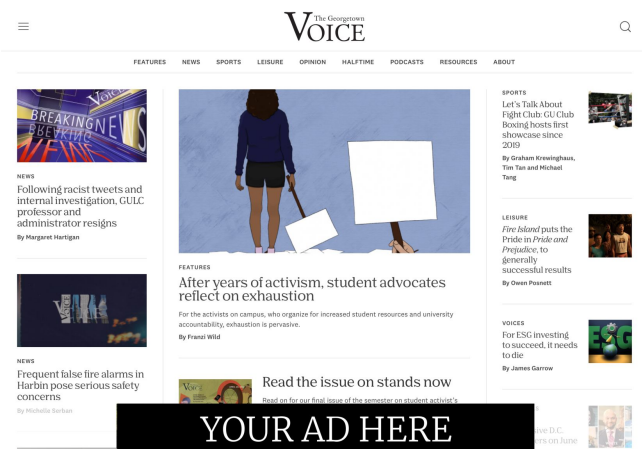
The Georgetown VOICE

FEATURES NEWS SPORTS LEISURE OPINION HALFTIME PODCASTS RESOURCES ABOUT

BREAKING NEWS

NEWS

Following racist tweets and internal investigation, GULC professor and administrator resigns

By Margaret Hartigan

NEWS

Frequent false fire alarms in Harbin pose serious safety concerns

By Michelle Sechan

FEATURES

After years of activism, student advocates reflect on exhaustion

For the activists on campus, who organize for increased student resources and university accountability, exhaustion is pervasive.

By Franzi Wild

Read the issue on stands now

Read on for our final issue of the semester on student activist's

SPORTS

Let's Talk About Fight Club: GU Club Boxing hosts first showcase since 2019

By Graham Krewinghaus, Tim Tan and Michael Tang

LEISURE

Fire Island puts the Pride in Pride and Prejudice, to generally successful results

By Owen Posnett

VOICES

For ESG investing to succeed, it needs to die

By James Garrow

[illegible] D.C. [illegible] on June

YOUR AD HERE